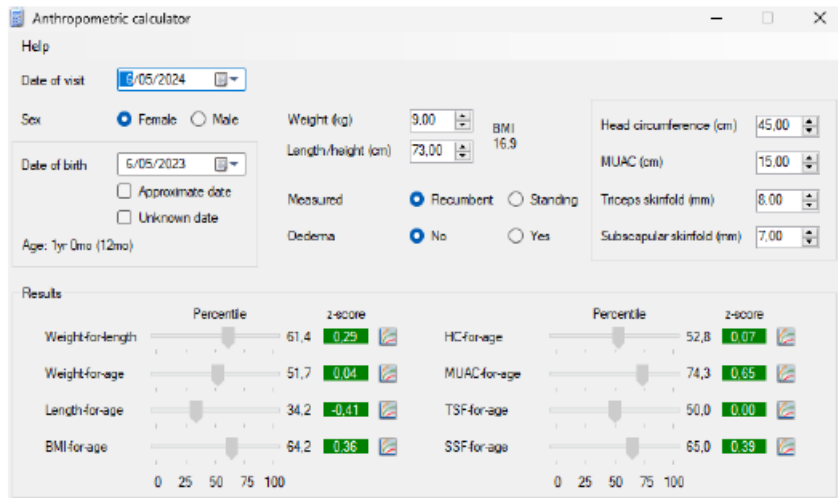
Anthropometric calculator

Help

Date of visit 6/05/2024

Sex Female Male

Date of birth 6/05/2023

Approximate date

Unknown date

Age: 1yr 0mo (12mo)

Weight (kg) 9,00

Length/height (cm) 73,00

BMI 16.9

Measured Recumbent Standing

Oedema No Yes

Head circumference (cm) 45,00

MUAC (cm) 15,00

Triceps skinfold (mm) 8,00

Subscapular skinfold (mm) 7,00

Results

Percentile z-score

Weight-for-length 61,4 0,29

Weight-for-age 51,7 0,04

Length-for-age 34,2 -0,41

BMI-for-age 64,2 0,36

0 25 50 75 100

Percentile z-score

HC-for-age 52,8 0,07

MUAC-for-age 74,3 0,65

TSF-for-age 50,0 0,00

SSF-for-age 65,0 0,39

0 25 50 75 100